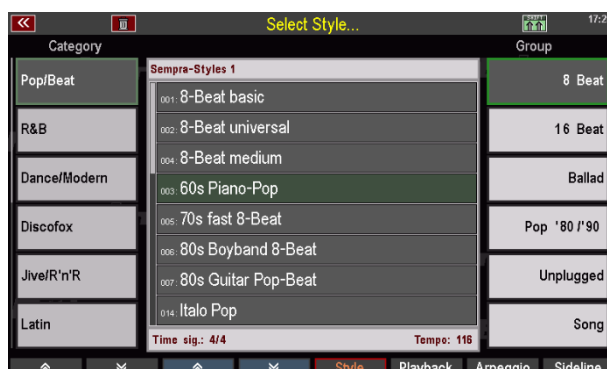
«

Select Style...

17:2

Category

Group

Pop/Beat

R&B

Dance/Modern

Discofox

Jive/R'n'R

Latin

Sempra-Styles 1

001: 8-Beat basic

002: 8-Beat universal

004: 8-Beat medium

003: 60s Piano-Pop

005: 70s fast 8-Beat

006: 80s Boyband 8-Beat

007: 80s Guitar Pop-Beat

014: Italo Pop

Time sig.: 4/4

Tempo: 116

8 Beat

16 Beat

Ballad

Pop '80 /'90

Unplugged

Song

Style

Playback

Arpeggio

Sideline